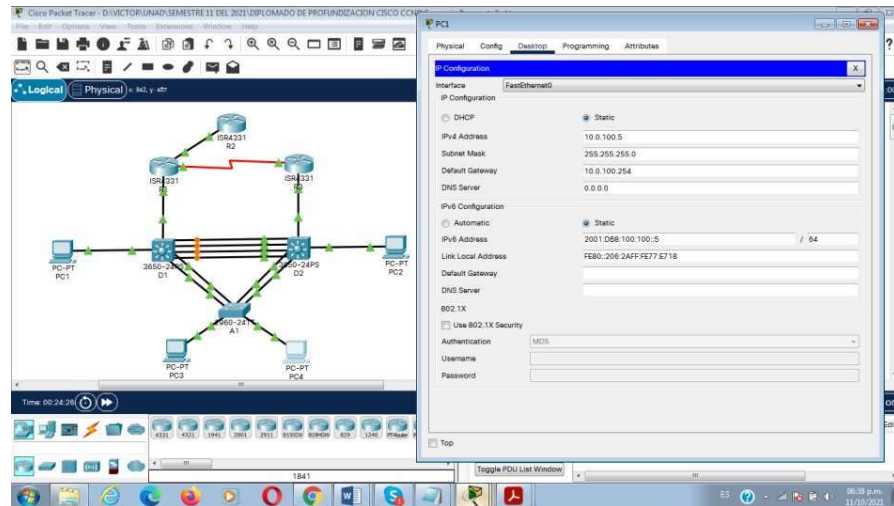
Cisco Packet Tracer - D:\VICTOR\UNAD\SEMESTRE 11 DEL 2021\DIPLOMADO DE PROFUNDIZACION CISCO CCN
File Edit Options View Tools Extensions Window Help
Logical Physical x: 842, y: 487
ISR4331
R2
ISR4331
R1
ISR4331
R3
PC-PT
PC1
3650-24PS
D1
3650-24PS
D2
PC-PT
PC2
2960-24TT
A1
PC-PT
PC3
PC-PT
PC4
Time: 00:24:26
4331 4321 1941 2901 2911 819IOX 819HGW 829 1240 PT-Router
1841

PC1
Physical Config Desktop Programming Attributes
IP Configuration
Interface FastEthernet0
IP Configuration
DHCP
Static
IPv4 Address 10.0.100.5
Subnet Mask 255.255.255.0
Default Gateway 10.0.100.254
DNS Server 0.0.0.0
IPv6 Configuration
Automatic
Static
IPv6 Address 2001:DB8:100:100::5 / 64
Link Local Address FE80::206:2AFF:FE77:E718
Default Gateway
DNS Server
802.1X
Use 802.1X Security
Authentication MD5
Username
Password
Top
Toggle PDU List Window
ES 06:38 p.m. 11/10/2021